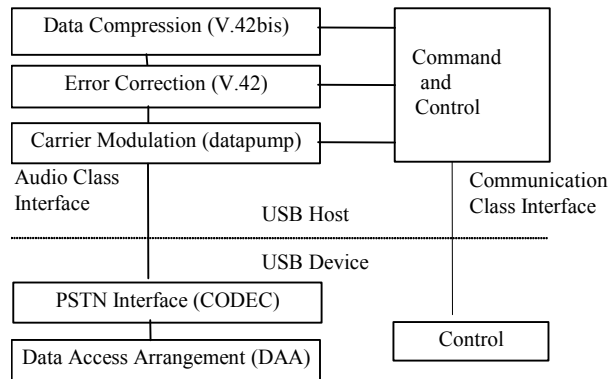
Data Compression (V.42bis)

Error Correction (V.42)

Carrier Modulation (datapump)

Command and Control

Audio Class Interface

Communication Class Interface

USB Host

USB Device

PSTN Interface (CODEC)

Data Access Arrangement (DAA)

Control